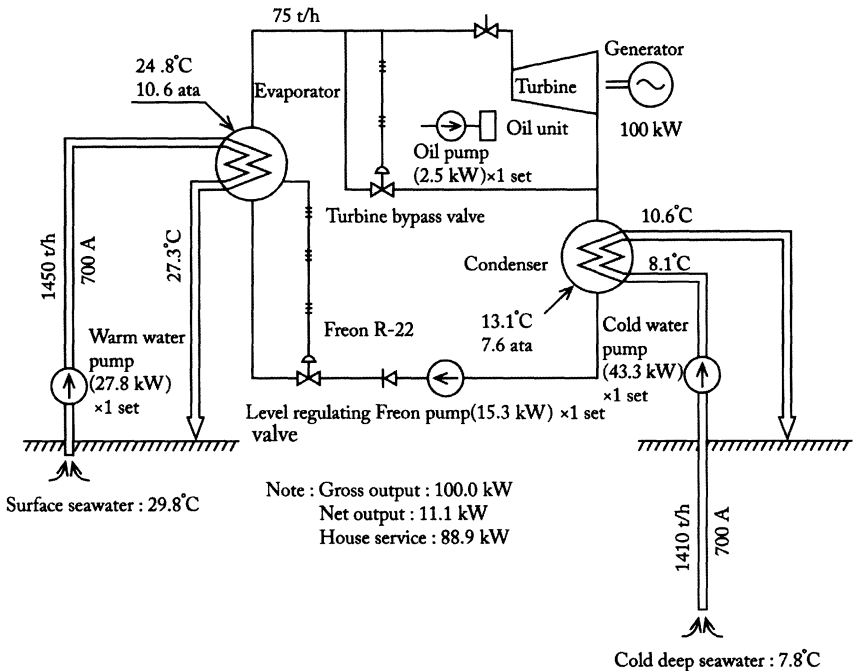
75 t/h

Generator

24 .8°C
10. 6 ata

Evaporator

Turbine

100 kW

Oil unit

Oil pump
(2.5 kW)×1 set

Turbine bypass valve

10.6°C

Condenser

8.1°C

1450 t/h

700 A

27.3°C

Warm water pump
(27.8 kW)
×1 set

Freon R-22

13.1°C
7.6 ata

Cold water pump
(43.3 kW)
×1 set

Level regulating valve

Freon pump(15.3 kW) ×1 set

Surface seawater : 29.8°C

Note : Gross output : 100.0 kW
Net output : 11.1 kW
House service : 88.9 kW

1410 t/h

700 A

Cold deep seawater : 7.8°C